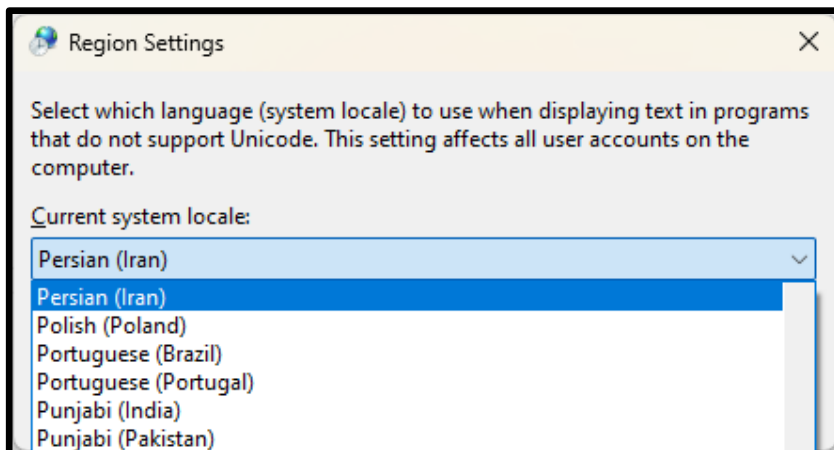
Region Settings

×

Select which language (system locale) to use when displaying text in programs that do not support Unicode. This setting affects all user accounts on the computer.

Current system locale:

Persian (Iran)

Persian (Iran)
Polish (Poland)
Portuguese (Brazil)
Portuguese (Portugal)
Punjabi (India)
Punjabi (Pakistan)